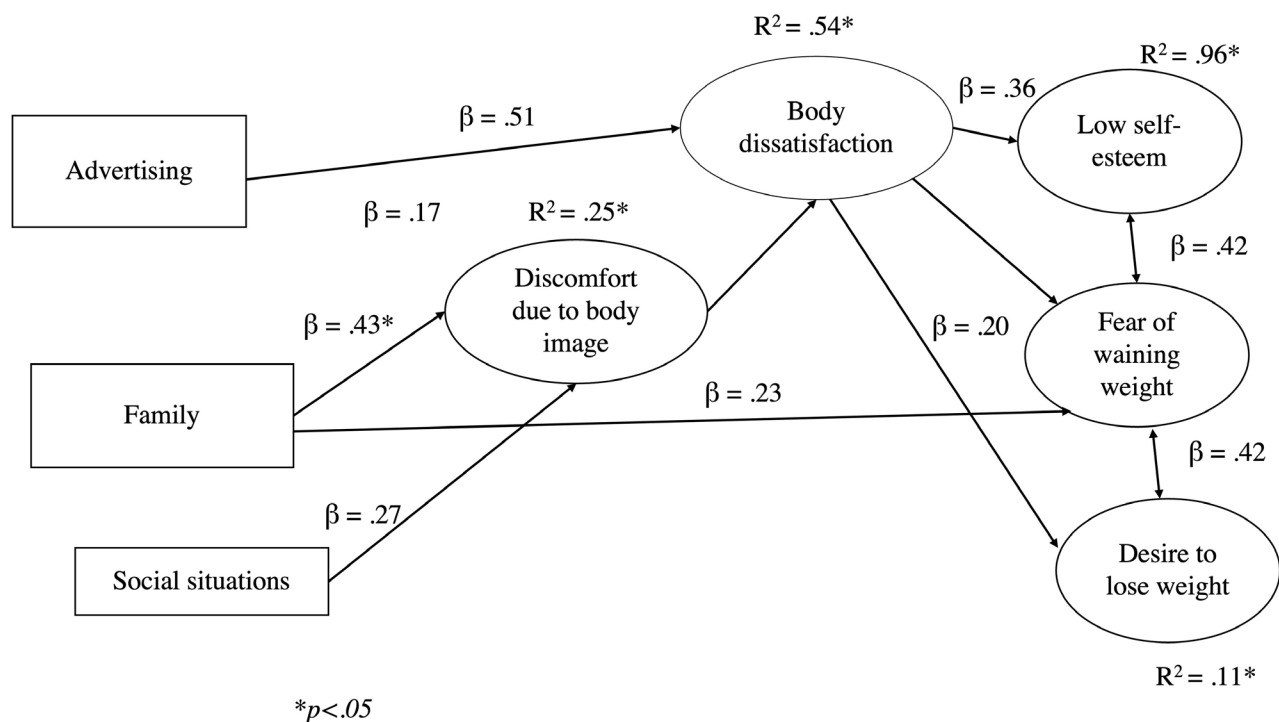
$R^2 = .54*$

$R^2 = .96*$

$\beta = .36$

$\beta = .51$

Body dissatisfaction

Low self-esteem

Advertising

$\beta = .17$

$R^2 = .25*$

$\beta = .42$

Discomfort due to body image

$\beta = .43*$

$\beta = .20$

Fear of waining weight

$\beta = .23$

Family

$\beta = .42$

$\beta = .27$

Desire to lose weight

Social situations

$R^2 = .11*$

*p<.05